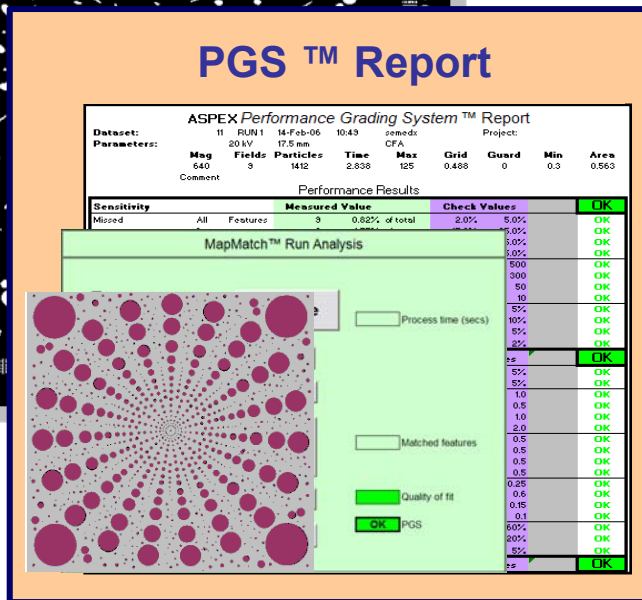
PGS ™ Report

ASPEX Performance Grading System ™ Report

Dataset: 11 RUN 1 14-Feb-06 10:49 semedx Project:
Parameters: 20 kV 17.5 mm CFA

| Mag | Fields | Particles | Time | Max | Grid | Guard | Min | Area |
|---|---|---|---|---|---|---|---|---|
| 640 | 9 | 1412 | 2.838 | 125 | 0.488 | 0 | 0.3 | 0.563 |

Comment

Performance Results

| Sensitivity | | | Measured Value | | Check Values | | OK |
|---|---|---|---|---|---|---|---|
| Missed | All | Features | 9 | 0.82% of total | 2.0% | 5.0% | OK |

MapMatch™ Run Analysis

Process time (secs)

Matched features

Quality of fit

OK PGS

| | |
|---|---|
| 5.0% | OK |
| 5.0% | OK |
| 5.0% | OK |
| 500 | OK |
| 300 | OK |
| 50 | OK |
| 10 | OK |
| 5% | OK |
| 10% | OK |
| 5% | OK |
| 2% | OK |
| | OK |
| 5% | OK |
| 5% | OK |
| 1.0 | OK |
| 0.5 | OK |
| 1.0 | OK |
| 2.0 | OK |
| 0.5 | OK |
| 0.5 | OK |
| 0.5 | OK |
| 0.5 | OK |
| 0.25 | OK |
| 0.6 | OK |
| 0.15 | OK |
| 0.1 | OK |
| 60% | OK |
| 20% | OK |
| 5% | OK |
| | OK |